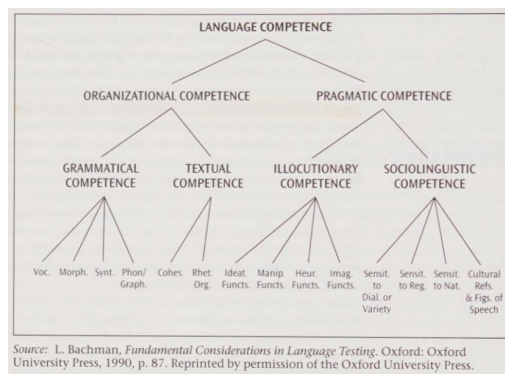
LANGUAGE COMPETENCE

ORGANIZATIONAL COMPETENCE

PRAGMATIC COMPETENCE

GRAMMATICAL COMPETENCE

TEXTUAL COMPETENCE

ILLOCUTIONARY COMPETENCE

SOCIOLINGUISTIC COMPETENCE

Voc. Morph. Synt. Phon/ Graph.

Cohes. Rhet. Org.

Ideat. Functs. Manip. Functs. Heur. Functs. Imag. Functs.

Sensit. to Dial. or Variety Sensit. to Reg. Sensit. to Nat. Cultural Refs. & Figs. of Speech

Source: L. Bachman, Fundamental Considerations in Language Testing. Oxford: Oxford University Press, 1990, p. 87. Reprinted by permission of the Oxford University Press.